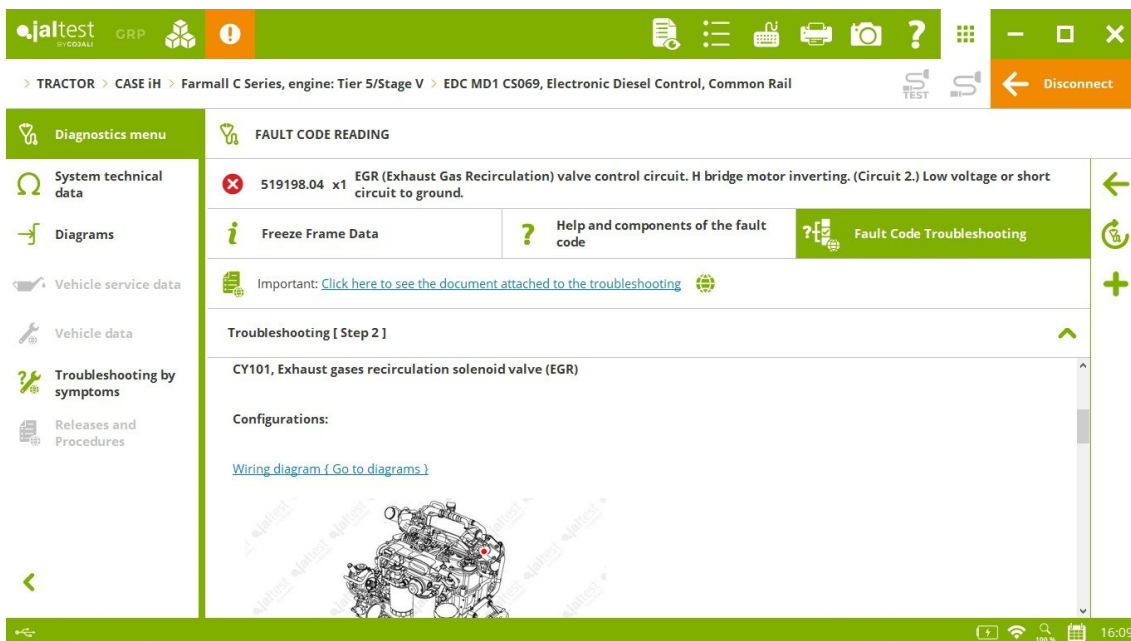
jaltest BY COJALI GRP

> TRACTOR > CASE iH > Farmall C Series, engine: Tier 5/Stage V > EDC MD1 CS069, Electronic Diesel Control, Common Rail

TEST

Disconnect

Diagnostics menu

System technical data

Diagrams

Vehicle service data

Vehicle data

Troubleshooting by symptoms

Releases and Procedures

FAULT CODE READING

519198.04 x1 EGR (Exhaust Gas Recirculation) valve control circuit. H bridge motor inverting. (Circuit 2.) Low voltage or short circuit to ground.

Freeze Frame Data

Help and components of the fault code

Fault Code Troubleshooting

Important: Click here to see the document attached to the troubleshooting

Troubleshooting [ Step 2 ]

CY101, Exhaust gases recirculation solenoid valve (EGR)

Configurations:

Wiring diagram { Go to diagrams }

jaltest jaltest jaltest jaltest jaltest jaltest jaltest jaltest

100 %

16:09